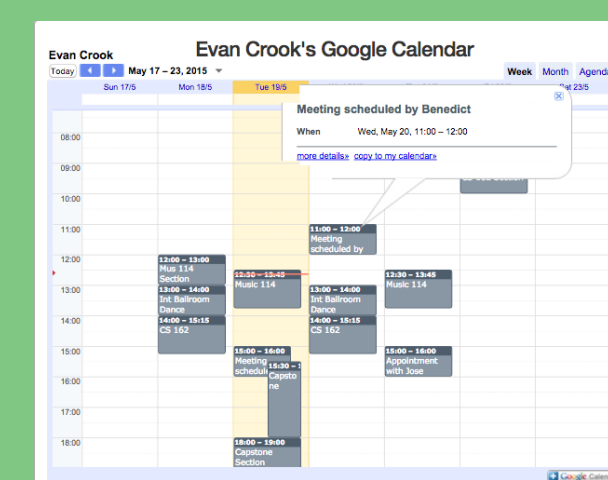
Evan Crook

Evan Crook's Google Calendar

Today May 17 – 23, 2015

Week Month Agenda

Sun 17/5 Mon 18/5 Tue 19/5 Sat 23/5

Meeting scheduled by Benedict

When Wed, May 20, 11:00 – 12:00

more details» copy to my calendar»

08:00
09:00
10:00
11:00
12:00
13:00
14:00
15:00
16:00
17:00
18:00

12:00 – 13:00 Mus 114 Section

13:00 – 14:00 Int Ballroom Dance

14:00 – 15:15 CS 162

12:30 – 13:45 Music 114

15:00 – 16:00 Meeting schedule

15:30 – Capstone

18:00 – 19:00 Capstone Section

11:00 – 12:00 Meeting scheduled by

13:00 – 14:00 Int Ballroom Dance

14:00 – 15:15 CS 162

12:30 – 13:45 Music 114

15:00 – 16:00 Appointment with Jose

Google Calen